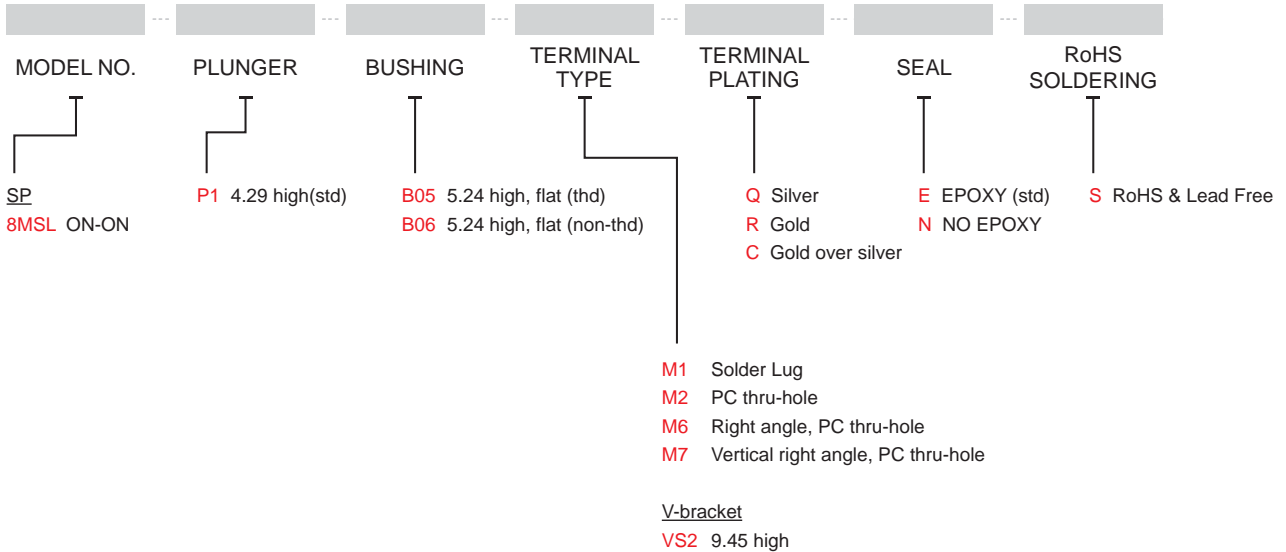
MODEL NO.

PLUNGER

BUSHING

TERMINAL TYPE

TERMINAL PLATING

SEAL

RoHS SOLDERING

SP
8MSL ON-ON

P1 4.29 high(std)

B05 5.24 high, flat (thd)
B06 5.24 high, flat (non-thd)

Q Silver
R Gold
C Gold over silver

E EPOXY (std)
N NO EPOXY

S RoHS & Lead Free

M1 Solder Lug
M2 PC thru-hole
M6 Right angle, PC thru-hole
M7 Vertical right angle, PC thru-hole

V-bracket
VS2 9.45 high